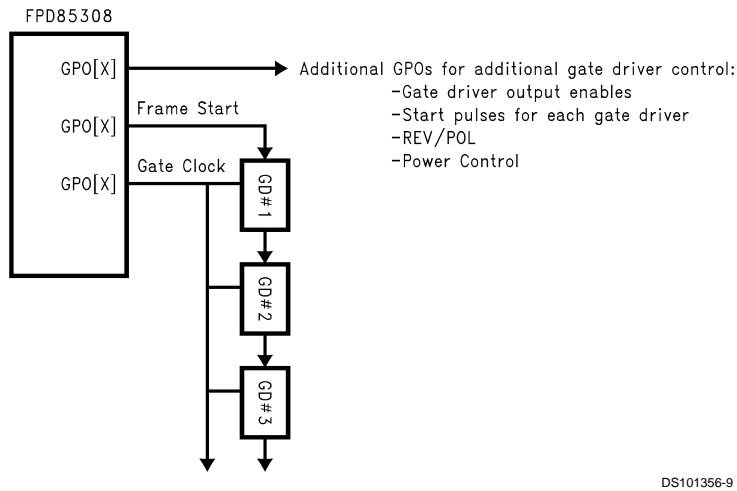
FPD85308

GPO[X]

GPO[X]

GPO[X]

Additional GPOs for additional gate driver control:
-Gate driver output enables
-Start pulses for each gate driver
-REV/POL
-Power Control

Frame Start

Gate Clock

GD#1

GD#2

GD#3

DS101356-9